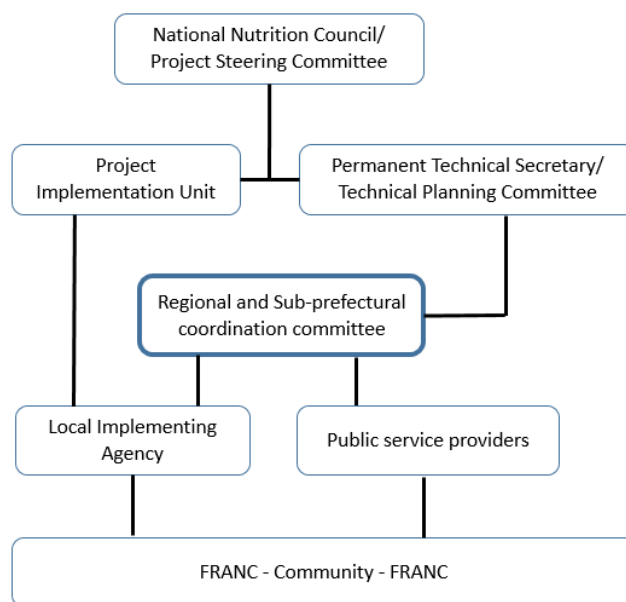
National Nutrition Council/
Project Steering Committee

Project
Implementation Unit

Permanent Technical Secretary/
Technical Planning Committee

Regional and Sub-prefectural
coordination committee

Local Implementing
Agency

Public service providers

FRANC - Community - FRANC